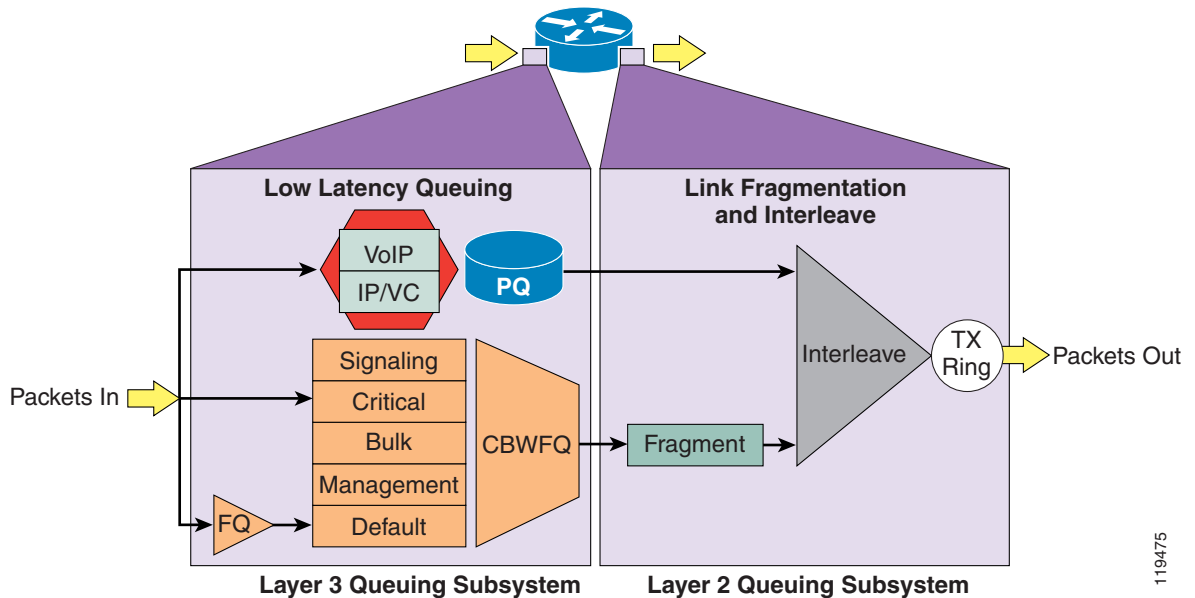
Low Latency Queuing

VoIP
IP/VC
PQ

Signaling
Critical
Bulk
Management
Default

CBWFQ

FQ

Packets In

Link Fragmentation and Interleave

Interleave

TX Ring

Packets Out

Fragment

Layer 3 Queuing Subsystem

Layer 2 Queuing Subsystem

119475